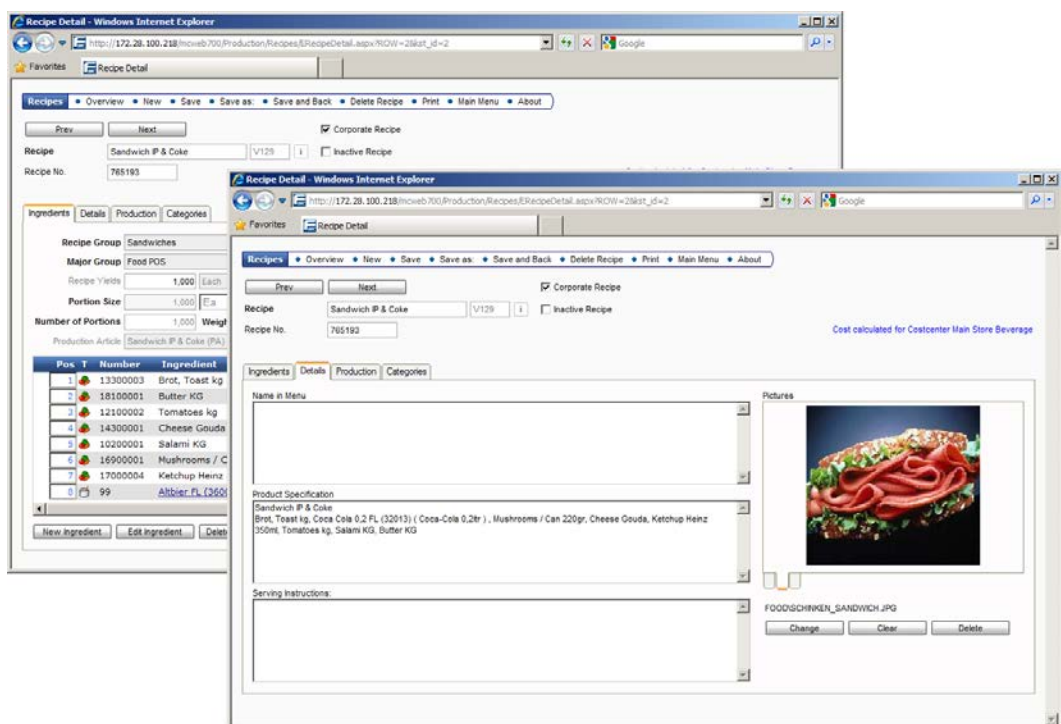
Recipe Detail - Windows Internet Explorer
http://172.28.100.218/mcweb700/Production/Recipes/ERecipeDetail.aspx?ROW=2&lst_id=2
Google
Favorites
Recipe Detail

Recipes • Overview • New • Save • Save as: • Save and Back • Delete Recipe • Print • Main Menu • About

Prev
Next
Corporate Recipe
Recipe
Sandwich IP & Coke
V129
i
Inactive Recipe
Recipe No.
765193

Ingredients
Details
Production
Categories

Recipe Group
Sandwiches
Major Group
Food POS
Recipe Yields
1,000
Each
Portion Size
1,000
Ea
Number of Portions
1,000
Weigh
Production Article
Sandwich IP & Coke (PA)

| Pos | T | Number | Ingredient |
|---|---|---|---|
| 1 | | 13300003 | Brot, Toast kg |
| 2 | | 18100001 | Butter KG |
| 3 | | 12100002 | Tomatoes kg |
| 4 | | 14300001 | Cheese Gouda |
| 5 | | 10200001 | Salami KG |
| 6 | | 16900001 | Mushrooms / C |
| 7 | | 17000004 | Ketchup Heinz |
| 8 | | 99 | Altbier FL (360 |

New Ingredient
Edit Ingredient
Dele

Recipe Detail - Windows Internet Explorer
http://172.28.100.218/mcweb700/Production/Recipes/ERecipeDetail.aspx?ROW=2&lst_id=2
Google
Favorites
Recipe Detail

Recipes • Overview • New • Save • Save as: • Save and Back • Delete Recipe • Print • Main Menu • About

Prev
Next
Corporate Recipe
Recipe
Sandwich IP & Coke
V129
i
Inactive Recipe
Recipe No.
765193
Cost calculated for Costcenter Main Store Beverage

Ingredients
Details
Production
Categories

Name in Menu

Pictures

Product Specification
Sandwich IP & Coke
Brot, Toast kg, Coca Cola 0,2 FL (32013) ( Coca-Cola 0,2ltr ) , Mushrooms / Can 220gr, Cheese Gouda, Ketchup Heinz 350ml, Tomatoes kg, Salami KG, Butter KG

Serving Instructions:

FOODSCHINKEN_SANDWICH.JPG
Change
Clear
Delete